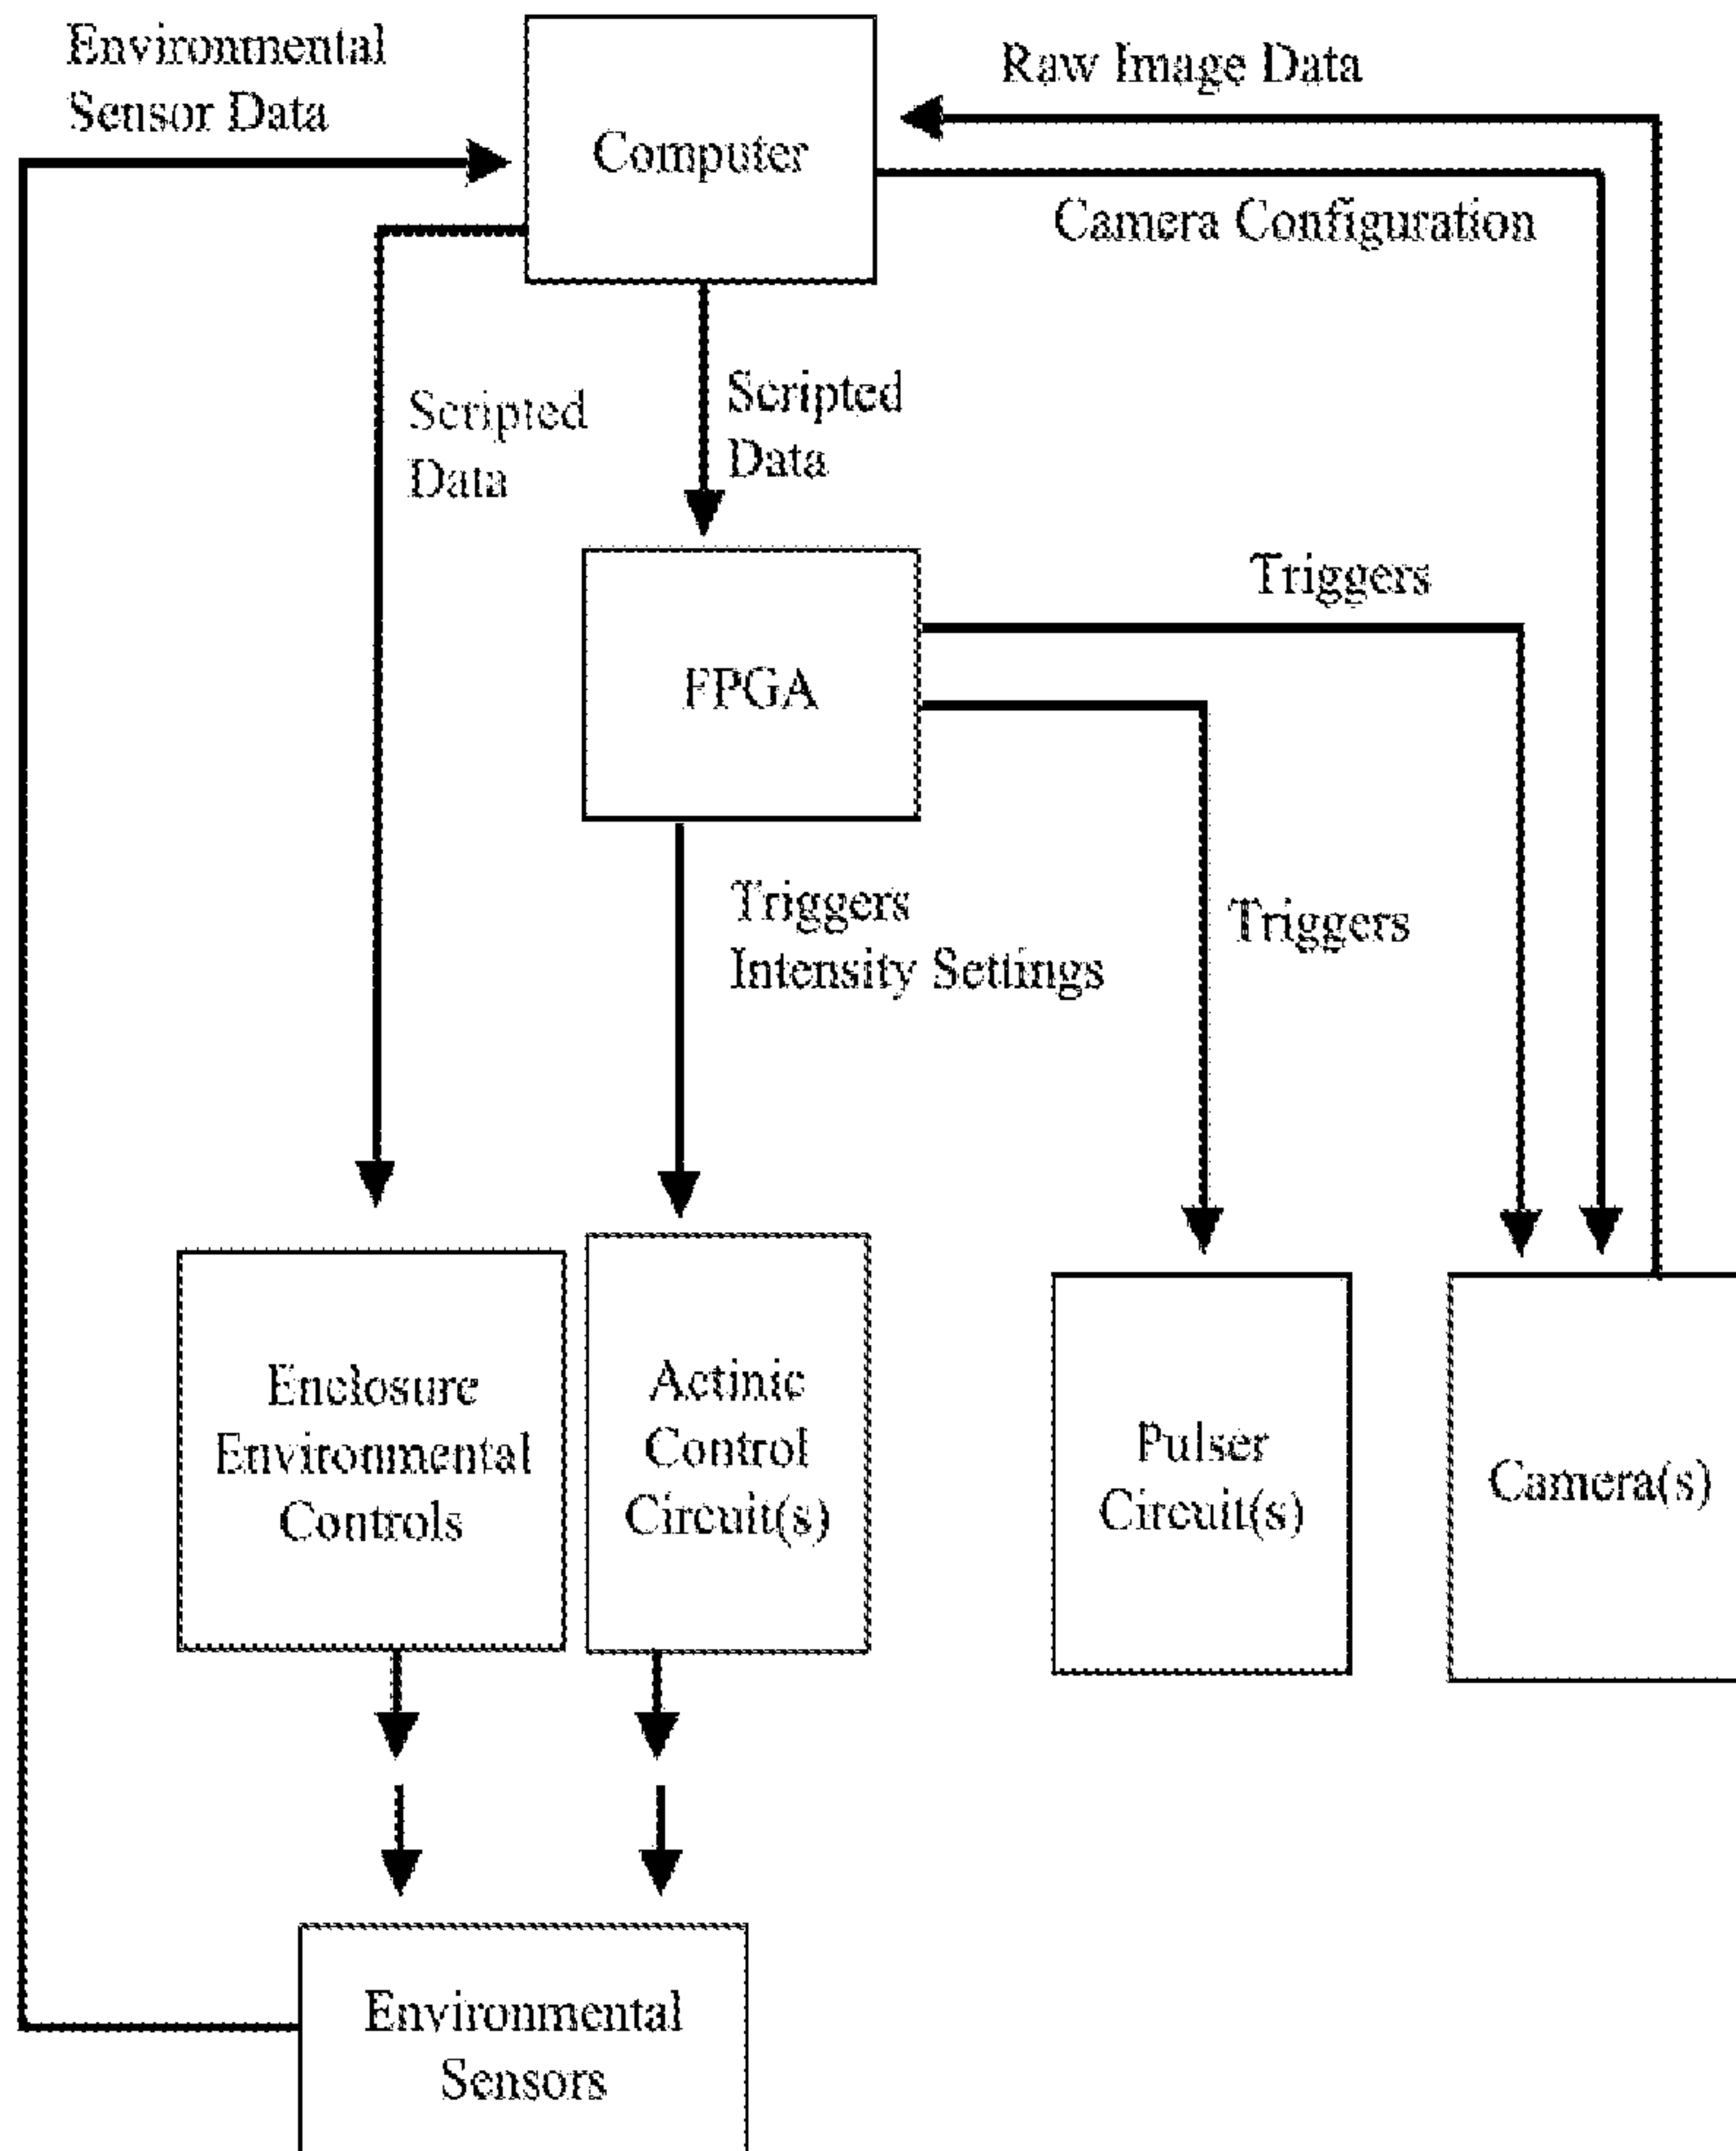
Environmental Sensor Data

Computer

Raw Image Data

Camera Configuration

Scripted Data

Scripted Data

FPGA

Triggers

Triggers Intensity Setings

Triggers

Enclosure Environmental Controls

Actinic Control Circuit(s)

Pulser Circuit(s)

Camera(s)

Environmental Sensors